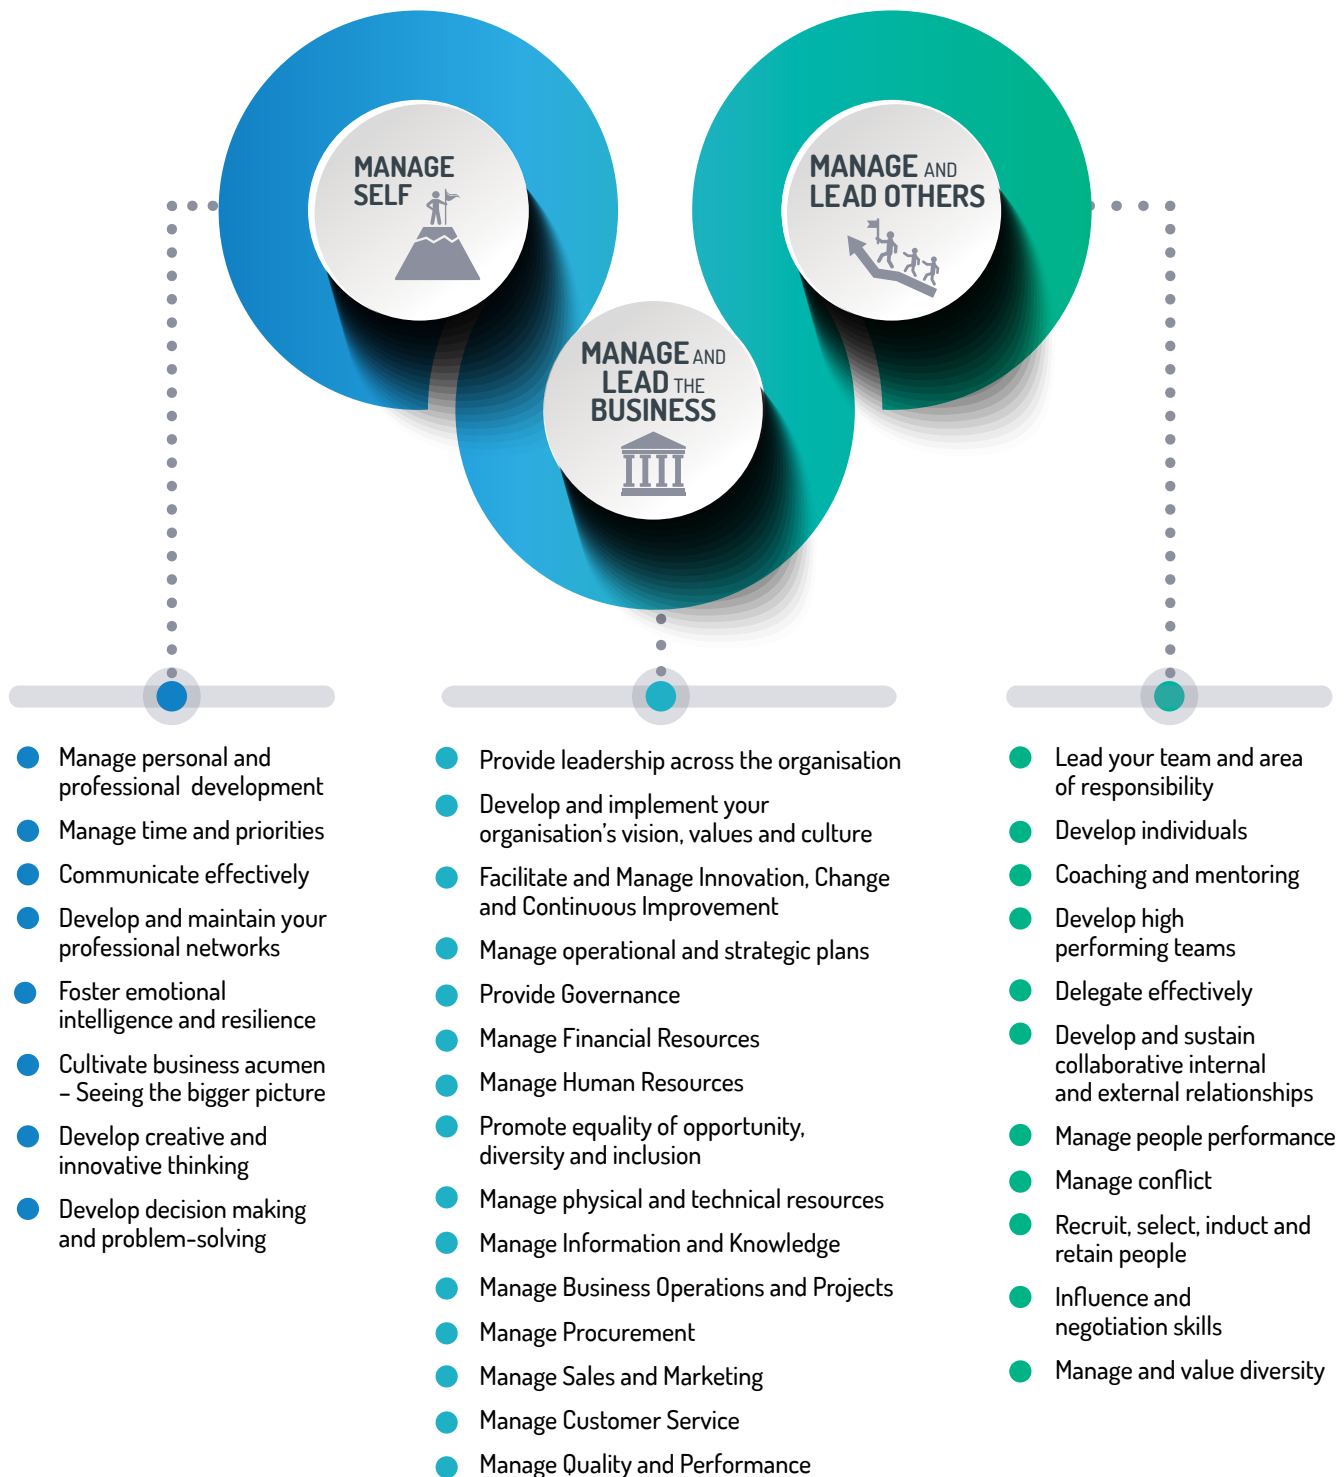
MANAGE SELF

MANAGE AND LEAD OTHERS

MANAGE AND LEAD THE BUSINESS

Manage personal and professional development

Manage time and priorities

Communicate effectively

Develop and maintain your professional networks

Foster emotional intelligence and resilience

Cultivate business acumen – Seeing the bigger picture

Develop creative and innovative thinking

Develop decision making and problem-solving

Provide leadership across the organisation

Develop and implement your organisation's vision, values and culture

Facilitate and Manage Innovation, Change and Continuous Improvement

Manage operational and strategic plans

Provide Governance

Manage Financial Resources

Manage Human Resources

Promote equality of opportunity, diversity and inclusion

Manage physical and technical resources

Manage Information and Knowledge

Manage Business Operations and Projects

Manage Procurement

Manage Sales and Marketing

Manage Customer Service

Manage Quality and Performance

Lead your team and area of responsibility

Develop individuals

Coaching and mentoring

Develop high performing teams

Delegate effectively

Develop and sustain collaborative internal and external relationships

Manage people performance

Manage conflict

Recruit, select, induct and retain people

Influence and negotiation skills

Manage and value diversity